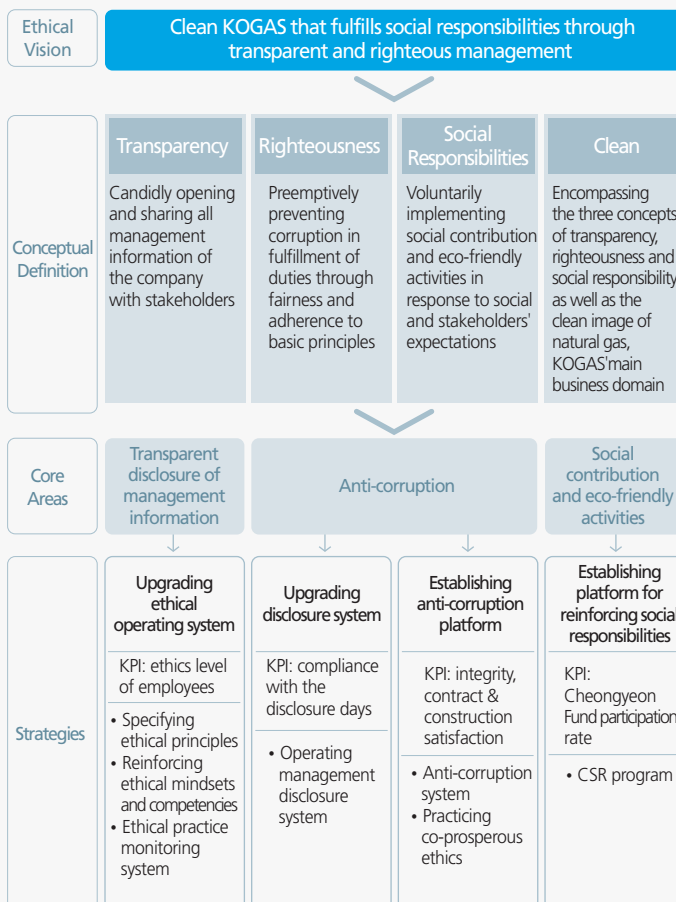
Ethical Vision

Clean KOGAS that fulfills social responsibilities through transparent and righteous management

Conceptual Definition

Transparency
Candidly opening and sharing all management information of the company with stakeholders

Righteousness
Preemptively preventing corruption in fulfillment of duties through fairness and adherence to basic principles

Social Responsibilities
Voluntarily implementing social contribution and eco-friendly activities in response to social and stakeholders' expectations

Clean
Encompassing the three concepts of transparency, righteousness and social responsibility as well as the clean image of natural gas, KOGAS'main business domain

Core Areas

Transparent disclosure of management information

Anti-corruption

Social contribution and eco-friendly activities

Strategies

Upgrading ethical operating system
KPI: ethics level of employees
• Specifying ethical principles
• Reinforcing ethical mindsets and competencies
• Ethical practice monitoring system

Upgrading disclosure system
KPI: compliance with the disclosure days
• Operating management disclosure system

Establishing anti-corruption platform
KPI: integrity, contract & construction satisfaction
• Anti-corruption system
• Practicing co-prosperous ethics

Establishing platform for reinforcing social responsibilities
KPI: Cheongyeon Fund participation rate
• CSR program